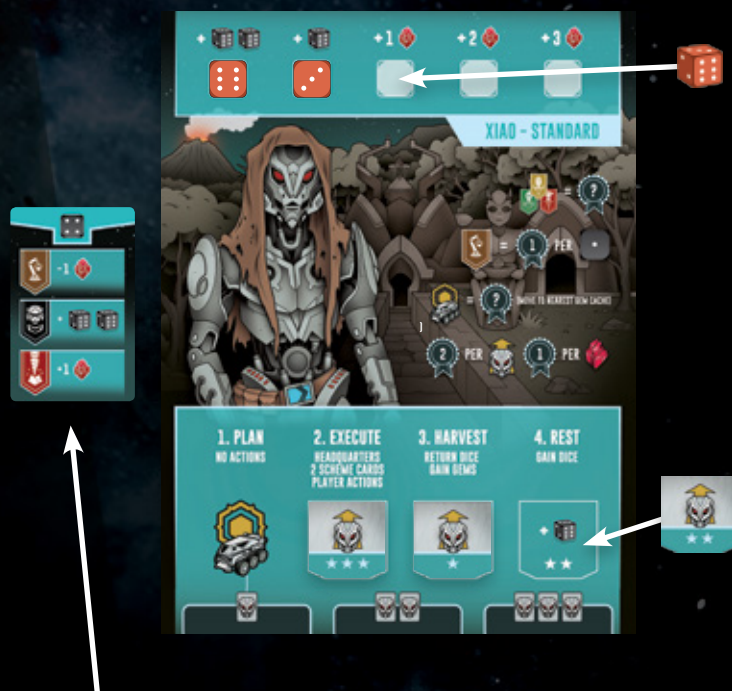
+ + +1 +2 +3

XIAO - STANDARD

= ?

= 1 PER

= ? (MOVE TO NEAREST GEM CACHE)

2 PER 1 PER

-1

+

+1

1. PLAN
NO ACTIONS

2. EXECUTE
HEADQUARTERS
2 SCHEME CARDS
PLAYER ACTIONS

3. HARVEST
RETURN DICE
GAIN GEMS

4. REST
GAIN DICE

+